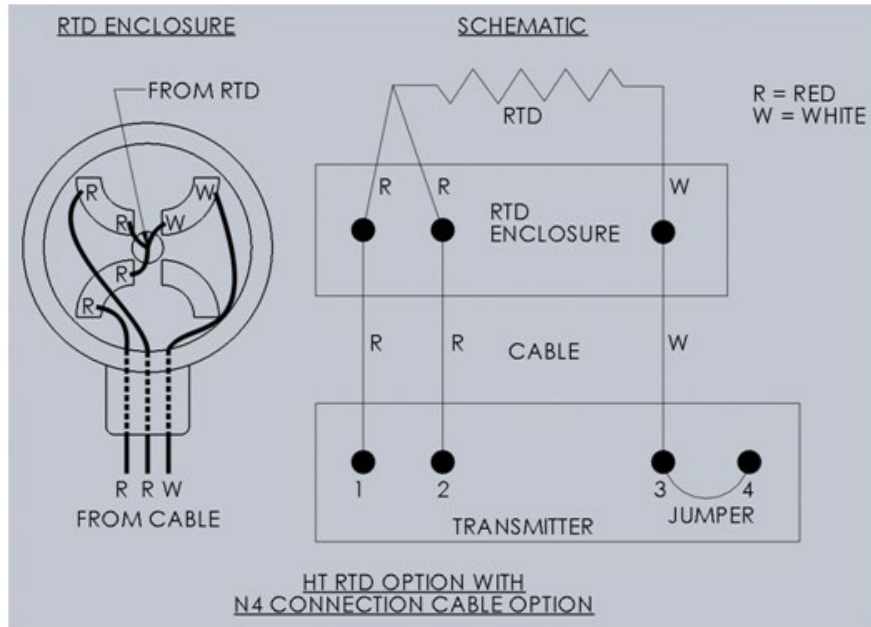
RTD ENCLOSURE

SCHEMATIC

FROM RTD

R = RED
W = WHITE

RTD

R
W
R
W
R
R

R R W

R R W

RTD ENCLOSURE

R R CABLE W

1 2 3 4

TRANSMITTER

JUMPER

FROM CABLE

HT RTD OPTION WITH
N4 CONNECTION CABLE OPTION